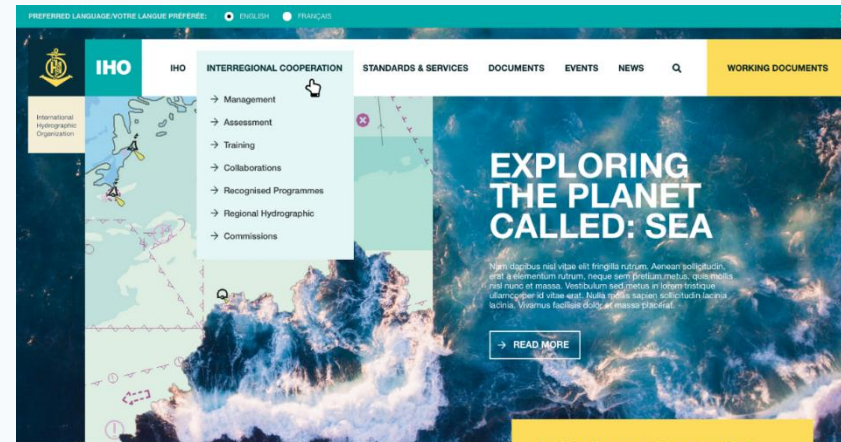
PREFERRED LANGUAGE/VOTRE LANGUE PREFEREE: ENGLISH FRANÇAIS

IHO

International Hydrographic Organization

IHO INTERREGIONAL COOPERATION STANDARDS & SERVICES DOCUMENTS EVENTS NEWS WORKING DOCUMENTS

→ Management
→ Assessment
→ Training
→ Collaborations
→ Recognised Programmes
→ Regional Hydrographic
→ Commissions

EXPLORING THE PLANET CALLED: SEA

Nam dapibus nisl vitae elit fringilla rutrum. Aenean sollicitudin, erat a elementum rutrum, neque sem pretium metus, quis mollis nisl nunc et massa. Vestibulum sed metus in lorem tristique ullamcorper id vitae erat. Nulla mollis sapien sollicitudin lacinia lacinia. Vivamus facilisis dolor et massa placerat.

→ READ MORE